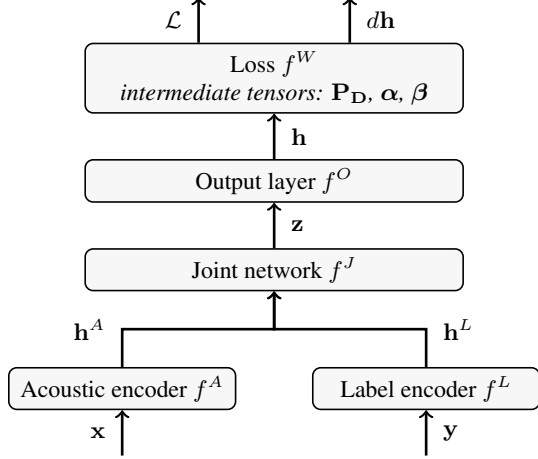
$\mathcal{L}$ $d\mathbf{h}$

Loss $f^W$
*intermediate tensors:* $\mathbf{P_D}$, $\boldsymbol{\alpha}$, $\boldsymbol{\beta}$

$\mathbf{h}$

Output layer $f^O$

$\mathbf{z}$

Joint network $f^J$

$\mathbf{h}^A$ $\mathbf{h}^L$

Acoustic encoder $f^A$

Label encoder $f^L$

$\mathbf{x}$ $\mathbf{y}$